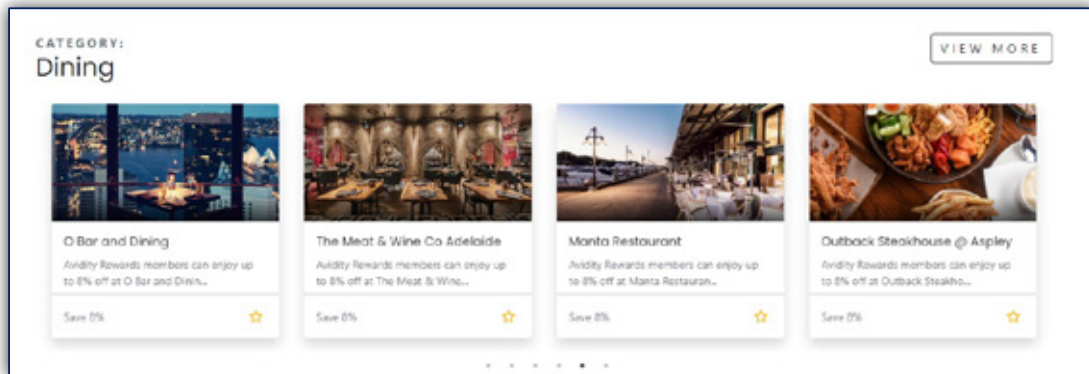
CATEGORY:
Dining

VIEW MORE

O Bar and Dining
Avidity Rewards members can enjoy up to 8% off at O Bar and Dinin...
Save 8%

The Meat & Wine Co Adelaide
Avidity Rewards members can enjoy up to 8% off at The Meat & Wine...
Save 8%

Manta Restaurant
Avidity Rewards members can enjoy up to 8% off at Manta Restauran...
Save 8%

Outback Steakhouse @ Aspley
Avidity Rewards members can enjoy up to 8% off at Outback Steakho...
Save 8%